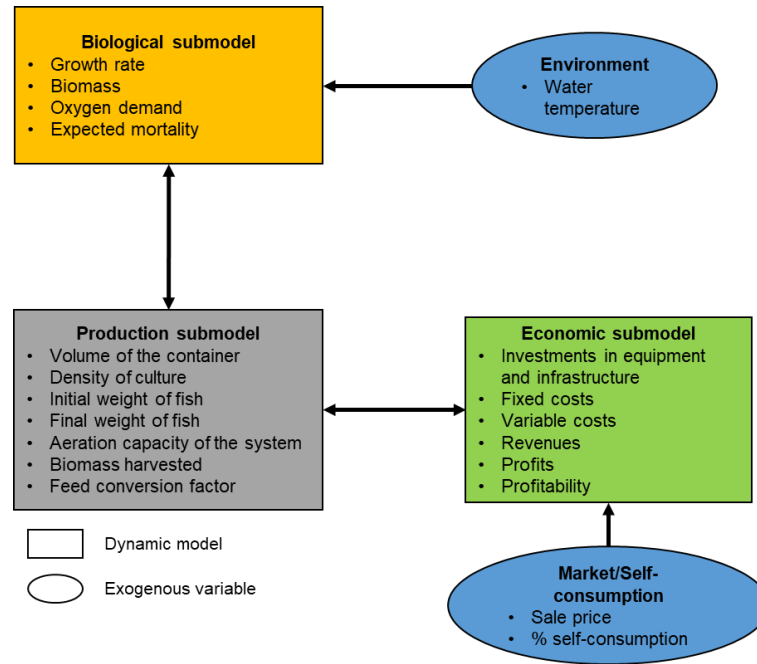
Biological submodel
• Growth rate
• Biomass
• Oxygen demand
• Expected mortality

Environment
• Water temperature

Production submodel
• Volume of the container
• Density of culture
• Initial weight of fish
• Final weight of fish
• Aeration capacity of the system
• Biomass harvested
• Feed conversion factor

Economic submodel
• Investments in equipment and infrastructure
• Fixed costs
• Variable costs
• Revenues
• Profits
• Profitability

Dynamic model

Exogenous variable

Market/Self-consumption
• Sale price
• % self-consumption